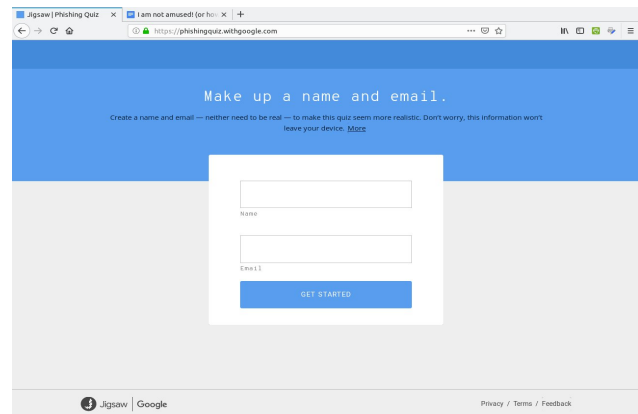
Jigsaw | Phishing Quiz ×
I am not amused! (or hov ×
+

https://phishingquiz.withgoogle.com

Make up a name and email.

Create a name and email — neither need to be real — to make this quiz seem more realistic. Don't worry, this information won't leave your device. More

Name

Email

GET STARTED

Jigsaw | Google

Privacy / Terms / Feedback